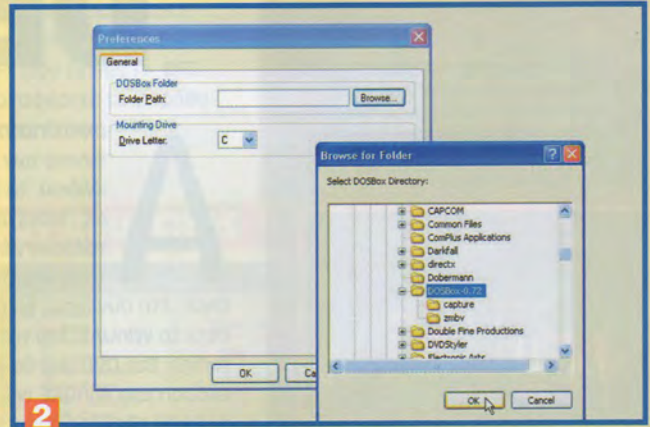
Preferences

General

DOSBox Folder

Folder Path:

Browse...

Mounting Drive

Drive Letter:

C

OK

Ca

Browse for Folder

Select DOSBox Directory:

CAPCOM

Common Files

ComPlus Applications

Darkfall

directx

Dobermann

DOSBox-0.72

capture

zmbv

Double Fine Productions

DVDStyler

Electronic Arts

OK

Cancel

2